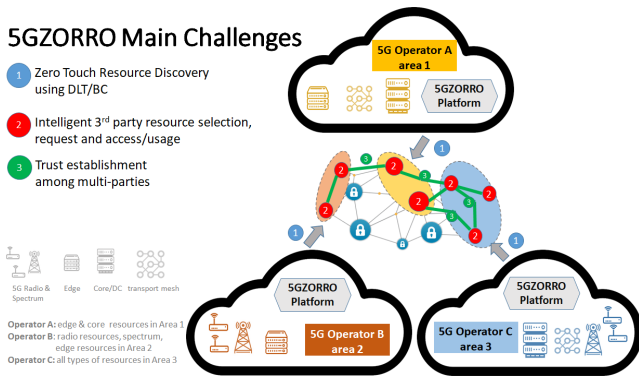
5GZORRO Main Challenges

1 Zero Touch Resource Discovery using DLT/BC

2 Intelligent 3$^{rd}$ party resource selection, request and access/usage

3 Trust establishment among multi-parties

5G Operator A area 1

5GZORRO Platform

5GZORRO Platform

5G Operator B area 2

5GZORRO Platform

5G Operator C area 3

5G Radio & Spectrum

Edge

Core/DC

transport mesh

Operator A: edge & core resources in Area 1
Operator B: radio resources, spectrum, edge resources in Area 2
Operator C: all types of resources in Area 3